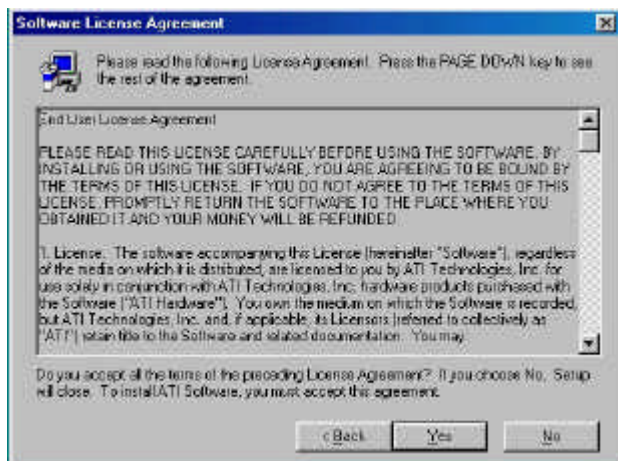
Software License Agreement

Please read the following License Agreement. Press the PAGE DOWN key to see the rest of the agreement.

End User License Agreement

PLEASE READ THIS LICENSE CAREFULLY BEFORE USING THE SOFTWARE. BY INSTALLING OR USING THE SOFTWARE, YOU ARE AGREEING TO BE BOUND BY THE TERMS OF THIS LICENSE. IF YOU DO NOT AGREE TO THE TERMS OF THIS LICENSE, PROMPTLY RETURN THE SOFTWARE TO THE PLACE WHERE YOU OBTAINED IT AND YOUR MONEY WILL BE REFUNDED.

1. License. The software accompanying this License (hereinafter "Software"), regardless of the media on which it is distributed, are licensed to you by ATI Technologies, Inc. for use solely in conjunction with ATI Technologies, Inc. hardware products purchased with the Software ("ATI Hardware"). You own the medium on which the Software is recorded, but ATI Technologies, Inc. and, if applicable, its Licensors (referred to collectively as "ATI") retain title to the Software and related documentation. You may

Do you accept all the terms of the preceding License Agreement? If you choose No, Setup will close. To install ATI Software, you must accept this agreement.

< Back Yes No